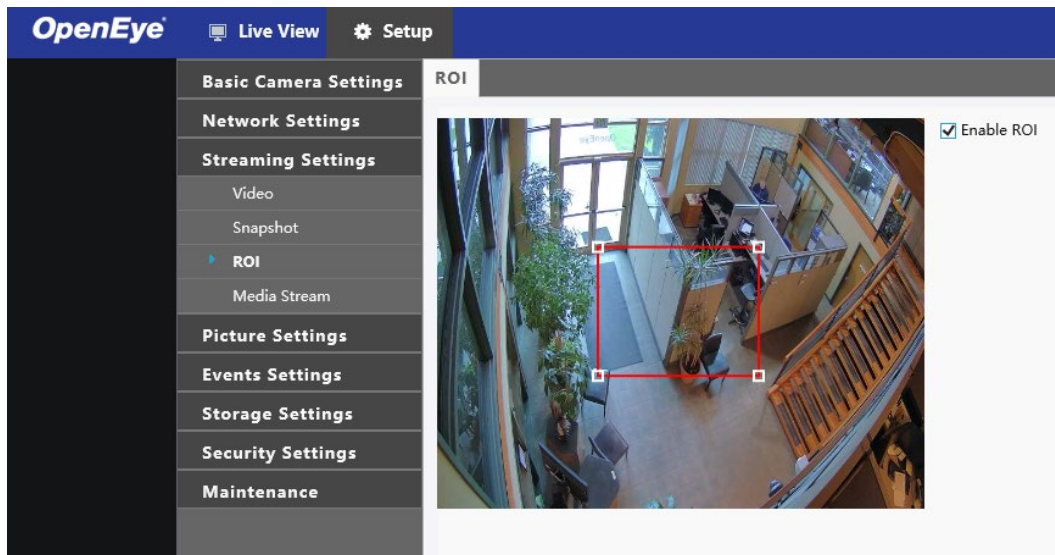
OpenEye
Live View
Setup

Basic Camera Settings
Network Settings
Streaming Settings
Video
Snapshot
ROI
Media Stream
Picture Settings
Events Settings
Storage Settings
Security Settings
Maintenance

ROI

Enable ROI